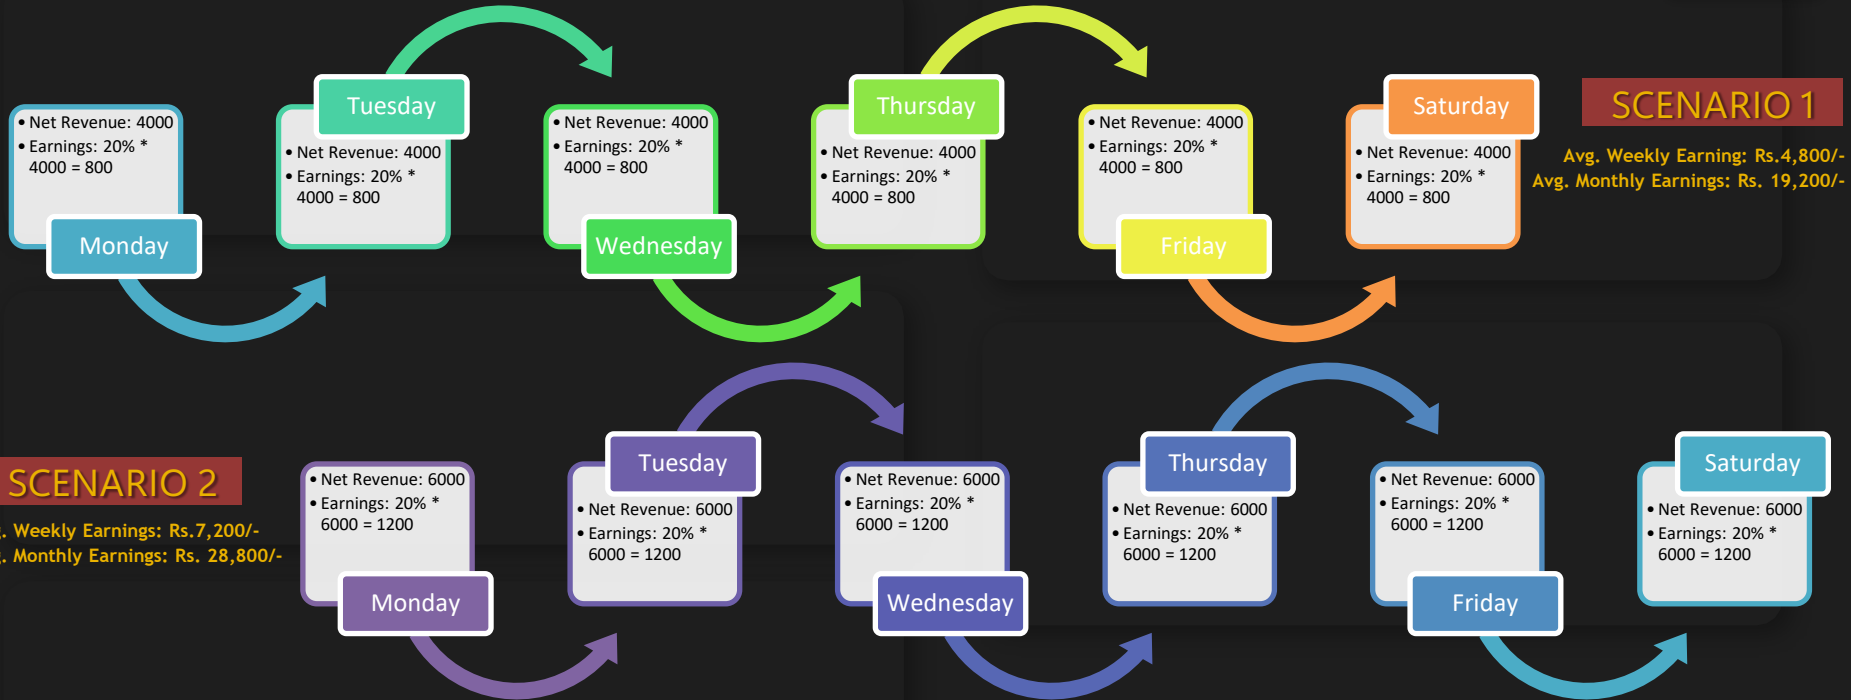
Net Revenue: 4000
Earnings: 20% * 4000 = 800
Monday

Tuesday
Net Revenue: 4000
Earnings: 20% * 4000 = 800

Net Revenue: 4000
Earnings: 20% * 4000 = 800
Wednesday

Thursday
Net Revenue: 4000
Earnings: 20% * 4000 = 800

Net Revenue: 4000
Earnings: 20% * 4000 = 800
Friday

Saturday
Net Revenue: 4000
Earnings: 20% * 4000 = 800

SCENARIO 1
Avg. Weekly Earning: Rs.4,800/-
Avg. Monthly Earnings: Rs. 19,200/-

SCENARIO 2
. Weekly Earnings: Rs.7,200/-
. Monthly Earnings: Rs. 28,800/-

Net Revenue: 6000
Earnings: 20% * 6000 = 1200
Monday

Tuesday
Net Revenue: 6000
Earnings: 20% * 6000 = 1200

Net Revenue: 6000
Earnings: 20% * 6000 = 1200
Wednesday

Thursday
Net Revenue: 6000
Earnings: 20% * 6000 = 1200

Net Revenue: 6000
Earnings: 20% * 6000 = 1200
Friday

Saturday
Net Revenue: 6000
Earnings: 20% * 6000 = 1200